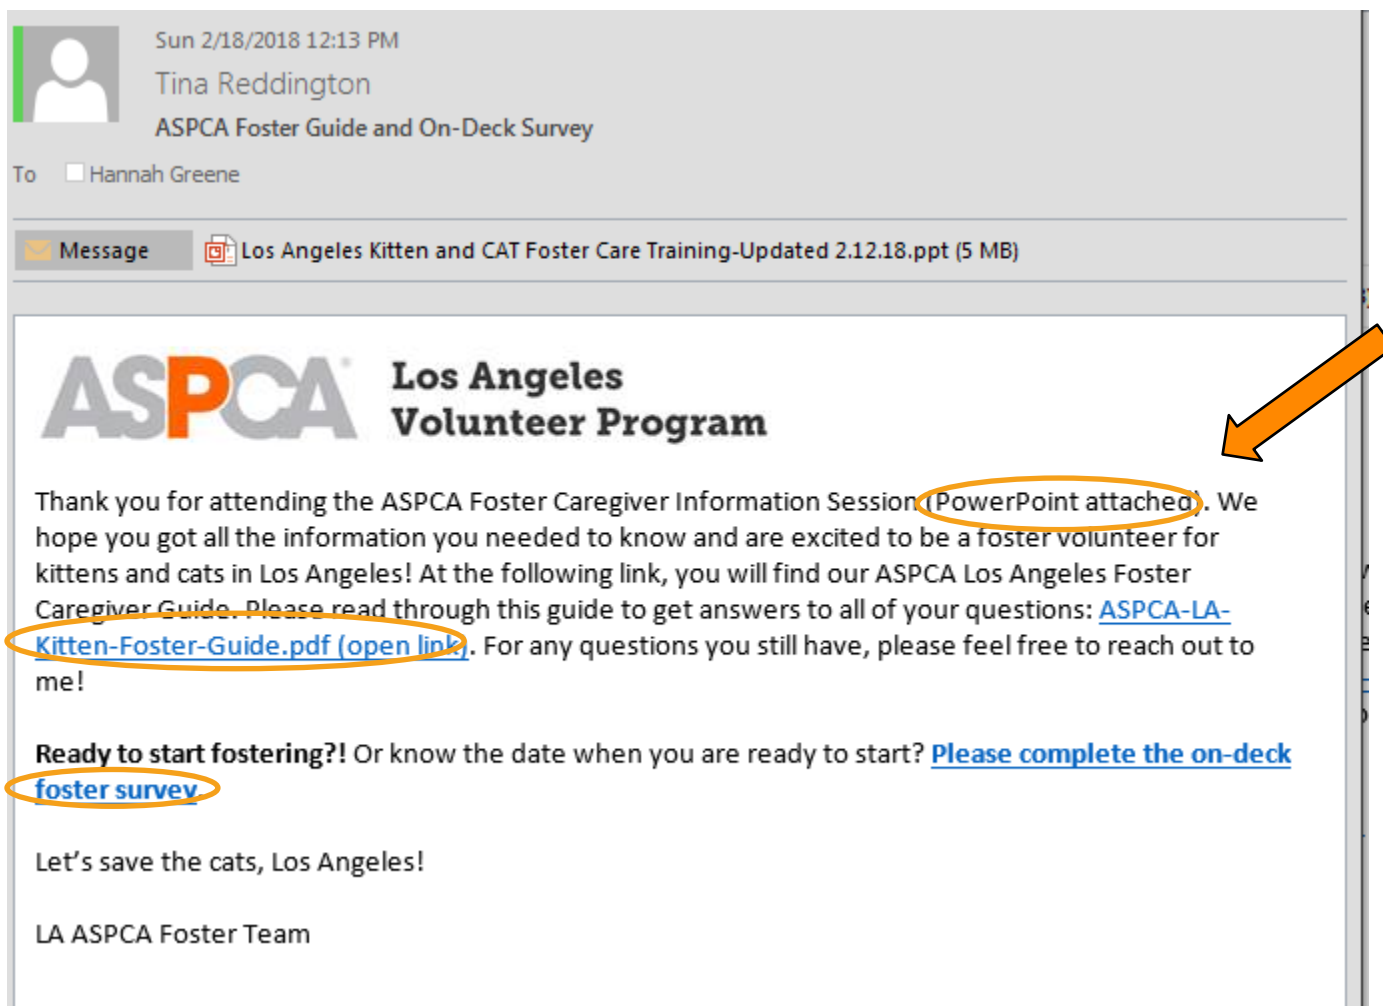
Sun 2/18/2018 12:13 PM

Tina Reddington

ASPCA Foster Guide and On-Deck Survey

To Hannah Greene

Message

Los Angeles Kitten and CAT Foster Care Training-Updated 2.12.18.ppt (5 MB)

ASPCA

Los Angeles Volunteer Program

Thank you for attending the ASPCA Foster Caregiver Information Session (PowerPoint attached). We hope you got all the information you needed to know and are excited to be a foster volunteer for kittens and cats in Los Angeles! At the following link, you will find our ASPCA Los Angeles Foster Caregiver Guide. Please read through this guide to get answers to all of your questions: ASPCA-LA-Kitten-Foster-Guide.pdf (open link). For any questions you still have, please feel free to reach out to me!

Ready to start fostering?! Or know the date when you are ready to start? Please complete the on-deck foster survey.

Let's save the cats, Los Angeles!

LA ASPCA Foster Team